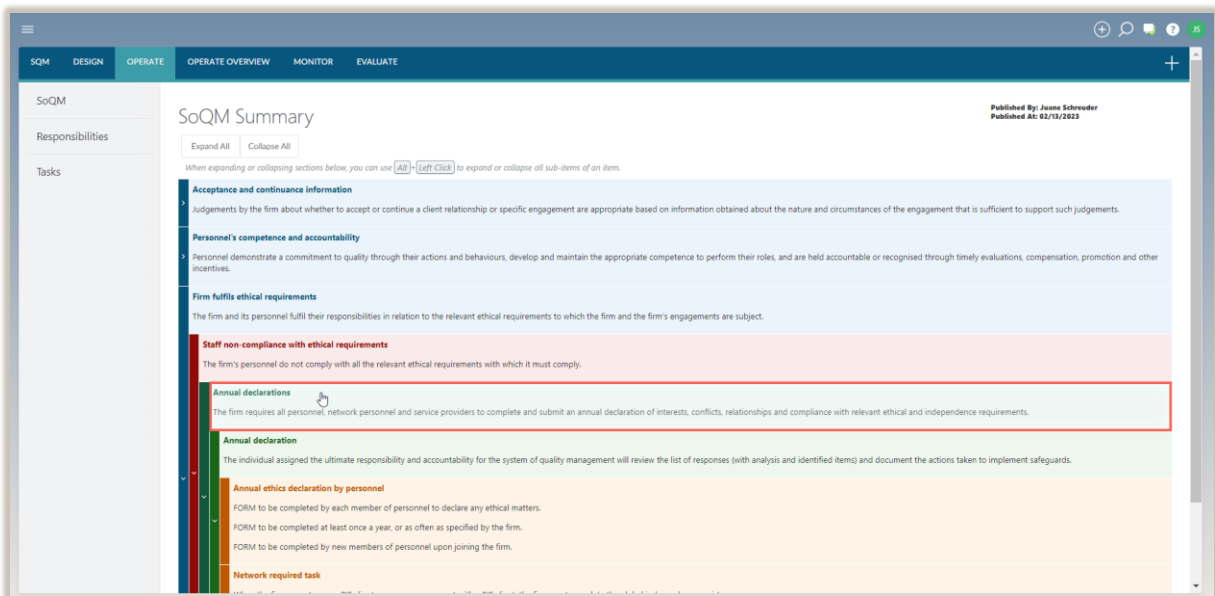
JS

SQM DESIGN OPERATE OPERATE OVERVIEW MONITOR EVALUATE

+

SoQM

Responsibilities

Tasks

SoQM Summary

Published By: Juane Schreuder
Published At: 02/13/2023

Expand All Collapse All

When expanding or collapsing sections below, you can use Alt + Left Click to expand or collapse all sub-items of an item.

Acceptance and continuance information

Judgements by the firm about whether to accept or continue a client relationship or specific engagement are appropriate based on information obtained about the nature and circumstances of the engagement that is sufficient to support such judgements.

Personnel's competence and accountability

Personnel demonstrate a commitment to quality through their actions and behaviours, develop and maintain the appropriate competence to perform their roles, and are held accountable or recognised through timely evaluations, compensation, promotion and other incentives.

Firm fulfils ethical requirements

The firm and its personnel fulfil their responsibilities in relation to the relevant ethical requirements to which the firm and the firm's engagements are subject.

Staff non-compliance with ethical requirements

The firm's personnel do not comply with all the relevant ethical requirements with which it must comply.

Annual declarations

The firm requires all personnel, network personnel and service providers to complete and submit an annual declaration of interests, conflicts, relationships and compliance with relevant ethical and independence requirements.

Annual declaration

The individual assigned the ultimate responsibility and accountability for the system of quality management will review the list of responses (with analysis and identified items) and document the actions taken to implement safeguards.

Annual ethics declaration by personnel

FORM to be completed by each member of personnel to declare any ethical matters.

FORM to be completed at least once a year, or as often as specified by the firm.

FORM to be completed by new members of personnel upon joining the firm.

Network required task

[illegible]